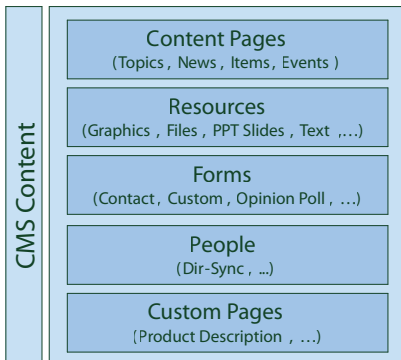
CMS Content

Content Pages
(Topics , News , Items, Events )

Resources
(Graphics , Files , PPT Slides , Text ,...)

Forms
(Contact, Custom , Opinion Poll , ...)

People
(Dir-Sync , ...)

Custom Pages
(Product Description , ...)